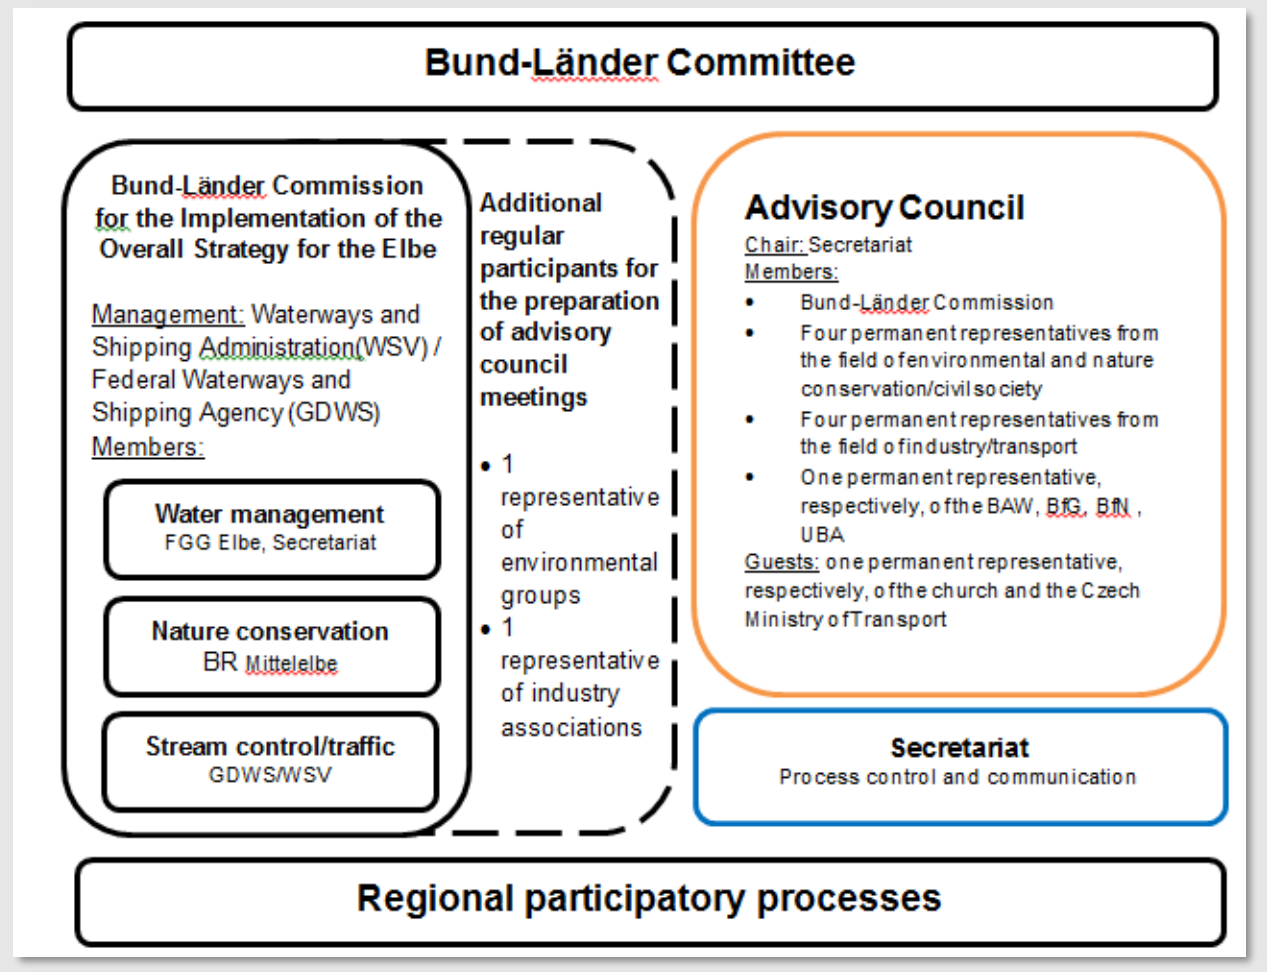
Bund-Länder Committee

Bund-Länder Commission for the Implementation of the Overall Strategy for the Elbe

Management: Waterways and Shipping Administration(WSV) / Federal Waterways and Shipping Agency (GDWS)
Members:

Water management
FGG Elbe, Secretariat

Nature conservation
BR Mittelelbe

Stream control/traffic
GDWS/WSV

Additional regular participants for the preparation of advisory council meetings

• 1 representative of environmental groups
• 1 representative of industry associations

Advisory Council
Chair: Secretariat
Members:
• Bund-Länder Commission
• Four permanent representatives from the field of environmental and nature conservation/civil society
• Four permanent representatives from the field of industry/transport
• One permanent representative, respectively, of the BAW, BfG, BfN, UBA
Guests: one permanent representative, respectively, of the church and the Czech Ministry of Transport

Secretariat
Process control and communication

Regional participatory processes